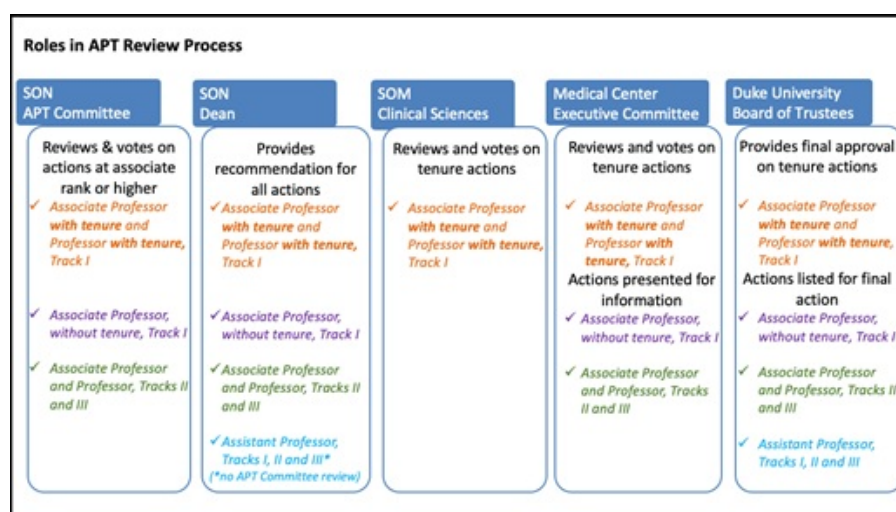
Roles in APT Review Process

SON APT Committee

Reviews & votes on actions at associate rank or higher

✓ Associate Professor with tenure and Professor with tenure, Track I

✓ Associate Professor, without tenure, Track I

✓ Associate Professor and Professor, Tracks II and III

SON Dean

Provides recommendation for all actions

✓ Associate Professor with tenure and Professor with tenure, Track I

✓ Associate Professor, without tenure, Track I

✓ Associate Professor and Professor, Tracks II and III

✓ Assistant Professor, Tracks I, II and III*
(*no APT Committee review)

SOM Clinical Sciences

Reviews and votes on tenure actions

✓ Associate Professor with tenure and Professor with tenure, Track I

Medical Center Executive Committee

Reviews and votes on tenure actions

✓ Associate Professor with tenure and Professor with tenure, Track I

Actions presented for information

✓ Associate Professor, without tenure, Track I

✓ Associate Professor and Professor, Tracks II and III

Duke University Board of Trustees

Provides final approval on tenure actions

✓ Associate Professor with tenure and Professor with tenure, Track I

Actions listed for final action

✓ Associate Professor, without tenure, Track I

✓ Associate Professor and Professor, Tracks II and III

✓ Assistant Professor, Tracks I, II and III